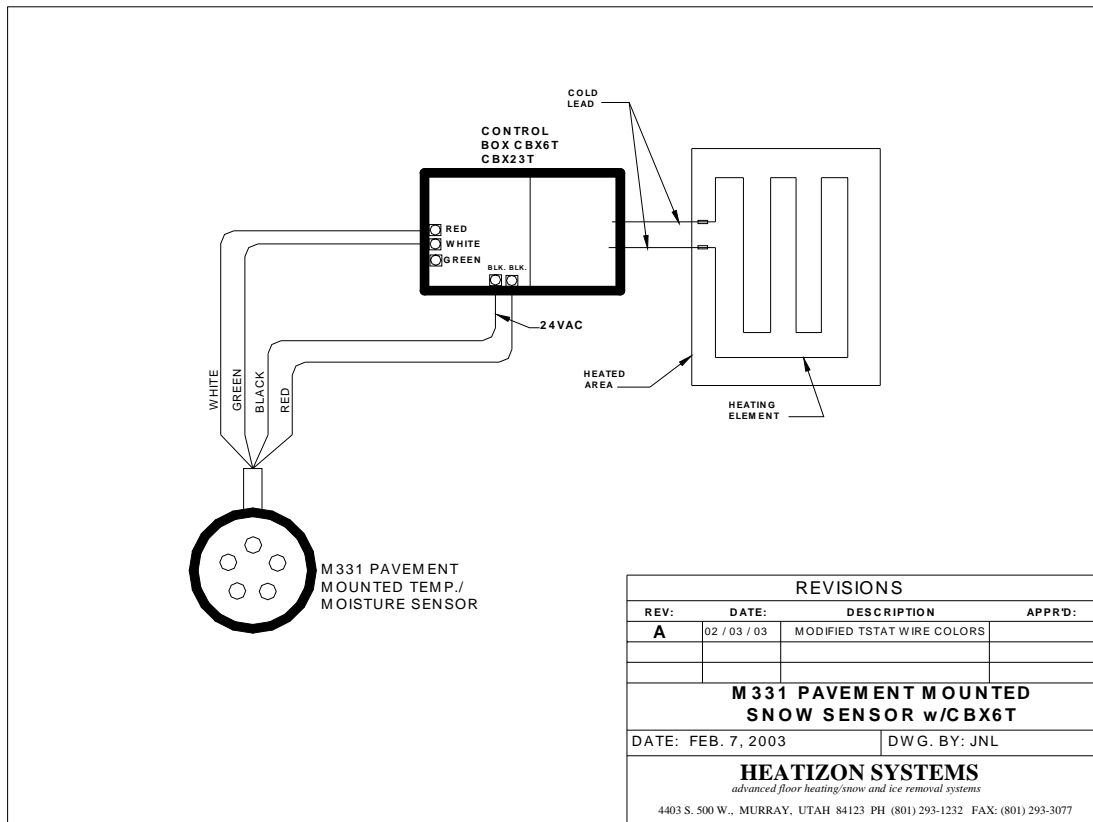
COLD LEAD

CONTROL BOX CBX6T CBX23T

RED
WHITE
GREEN

BLK. BLK.

24VAC

HEATED AREA

HEATING ELEMENT

WHITE
GREEN
BLACK
RED

M331 PAVEMENT MOUNTED TEMP./ MOISTURE SENSOR

| REVISIONS | | | |
|---|---|---|---|
| REV: | DATE: | DESCRIPTION | APPR'D: |
| A | 02 / 03 / 03 | MODIFIED TSTAT WIRE COLORS | |
| | | | |
| | | | |

M331 PAVEMENT MOUNTED SNOW SENSOR w/CBX6T

DATE: FEB. 7, 2003
DWG. BY: JNL

HEATIZON SYSTEMS
advanced floor heating/snow and ice removal systems

4403 S. 500 W., MURRAY, UTAH 84123 PH (801) 293-1232 FAX: (801) 293-3077